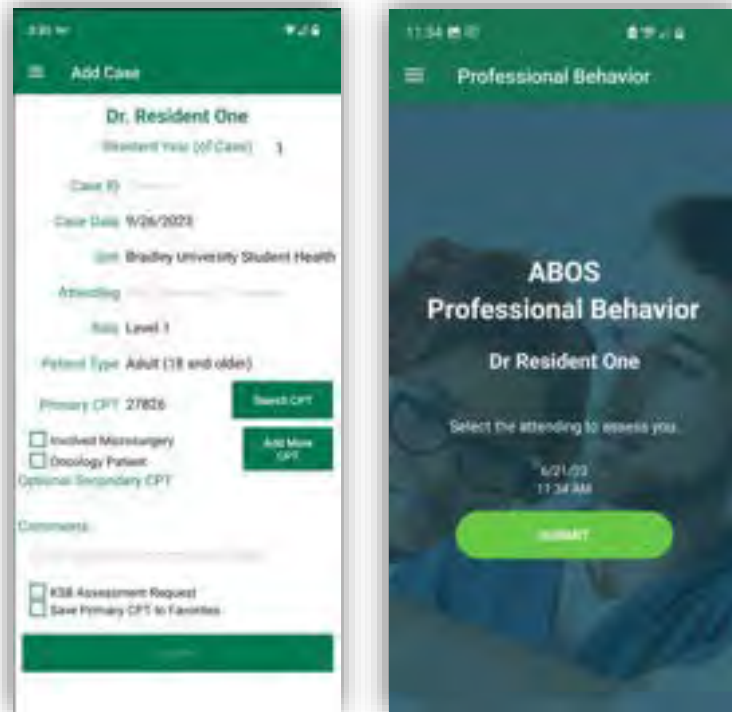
Add Case

Dr. Resident One

Resident Year (of Case) 1

Case ID

Case Date 9/26/2023

Unit Bradley University Student Health

Attending

Role Level 1

Patient Type Adult (18 and older)

Primary CPT 27826

Search CPT

Involved Microsurgery

Oncology Patient

Add More CPT

Optional Secondary CPT

Comments

KSB Assessment Request

Save Primary CPT to Favorites

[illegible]

11:34

Professional Behavior

ABOS Professional Behavior

Dr Resident One

Select the attending to assess you.

6/21/23
11:34 AM

SUBMIT